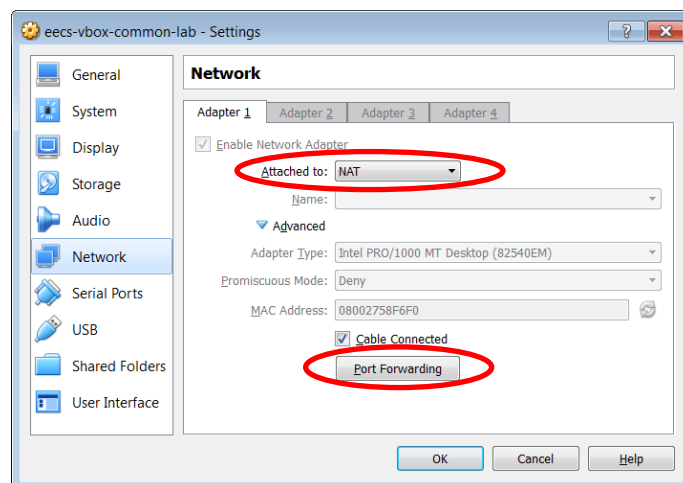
eecs-vbox-common-lab - Settings

?

General
System
Display
Storage
Audio
Network
Serial Ports
USB
Shared Folders
User Interface

Network

Adapter 1 | Adapter 2 | Adapter 3 | Adapter 4

Enable Network Adapter

Attached to: NAT

Name:

Advanced

Adapter Type: Intel PRO/1000 MT Desktop (82540EM)

Promiscuous Mode: Deny

MAC Address: 08002758F6F0

Cable Connected

Port Forwarding

OK | Cancel | Help